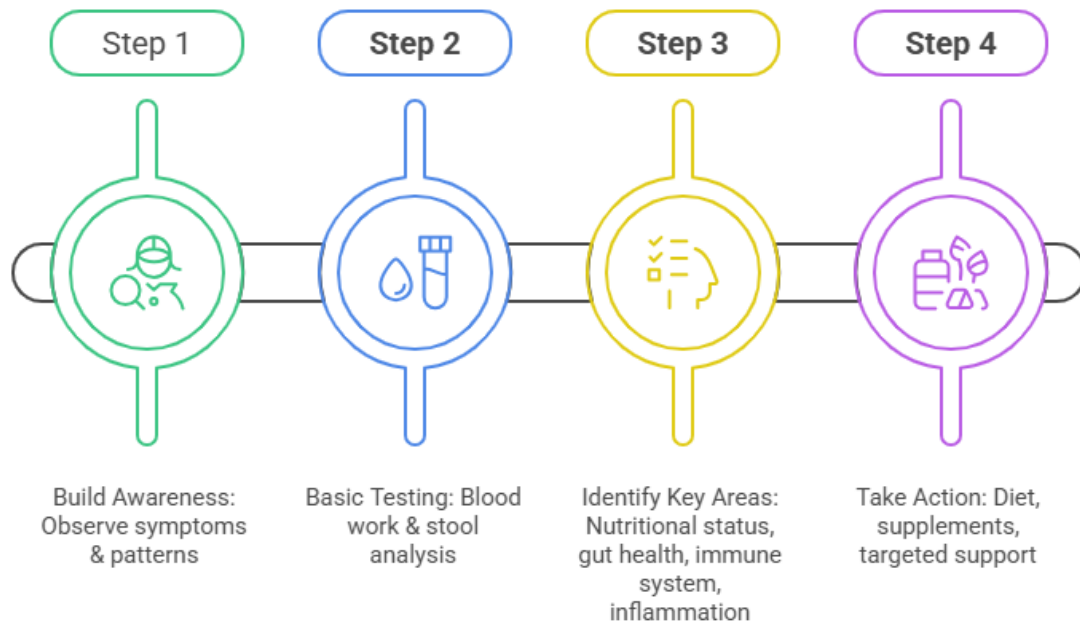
Step 1

Step 2

Step 3

Step 4

Build Awareness: Observe symptoms & patterns

Basic Testing: Blood work & stool analysis

Identify Key Areas: Nutritional status, gut health, immune system, inflammation

Take Action: Diet, supplements, targeted support